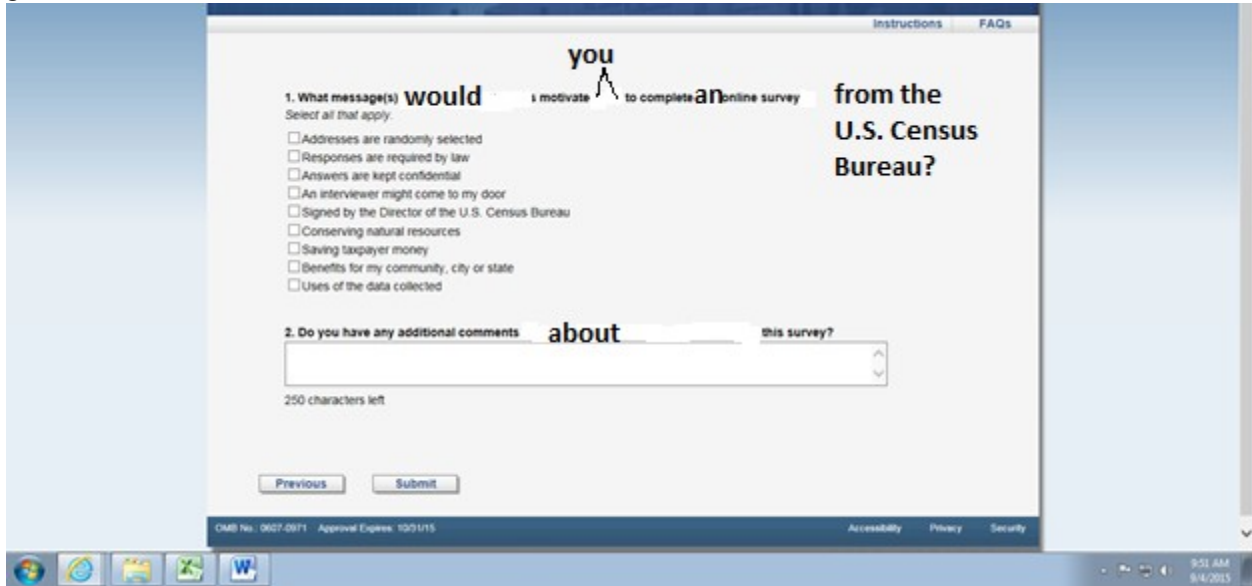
Instructions FAQs

you

1. What message(s) would s motivate to complete an online survey from the U.S. Census Bureau?
Select all that apply.

☐ Addresses are randomly selected
☐ Responses are required by law
☐ Answers are kept confidential
☐ An interviewer might come to my door
☐ Signed by the Director of the U.S. Census Bureau
☐ Conserving natural resources
☐ Saving taxpayer money
☐ Benefits for my community, city or state
☐ Uses of the data collected

2. Do you have any additional comments about this survey?

250 characters left

Previous Submit

OMB No.: 0607-0971 Approval Expires: 10/31/15

Accessibility Privacy Security

9:51 AM
9/4/2015